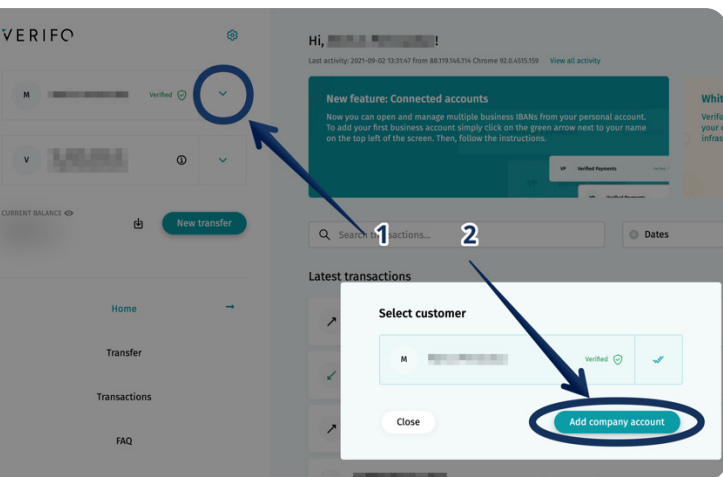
VERIFO

M

Verified

V

CURRENT BALANCE

New transfer

Home

Transfer

Transactions

FAQ

Hi, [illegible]!

Last activity: 2021-09-02 13:31:47 from 88.119.146.114 Chrome 92.0.4515.159 View all activity

New feature: Connected accounts

Now you can open and manage multiple business IBANs from your personal account. To add your first business account simply click on the green arrow next to your name on the top left of the screen. Then, follow the instructions.

VP Verified Payments Verified

Verified Payments

Whit

Verifo

your c

infras

Search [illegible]nsactions...

1

2

Dates

Latest transactions

Select customer

M

Verified

Close

Add company account